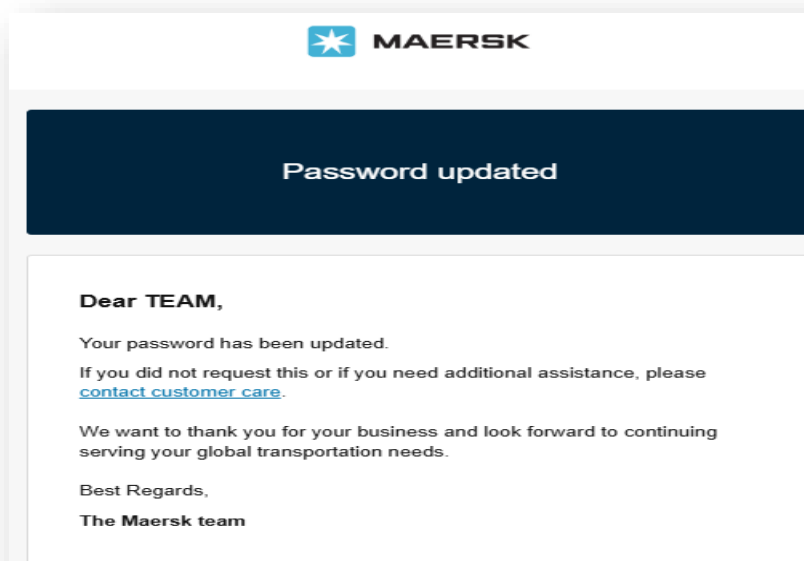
MAERSK

Password updated

Dear TEAM,

Your password has been updated.

If you did not request this or if you need additional assistance, please contact customer care.

We want to thank you for your business and look forward to continuing serving your global transportation needs.

Best Regards,

The Maersk team